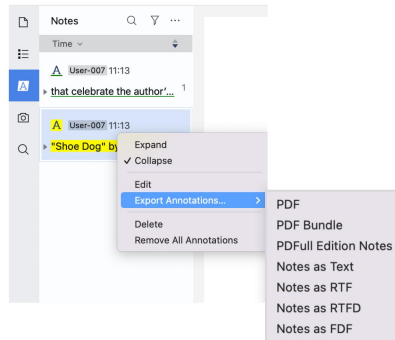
Notes

Time

A User-007 11:13

that celebrate the author'... 1

A User-007 11:13

"Shoe Dog" by

Expand
✓ Collapse
Edit
Export Annotations...
Delete
Remove All Annotations

PDF
PDF Bundle
PDFull Edition Notes
Notes as Text
Notes as RTF
Notes as RTFD
Notes as FDF